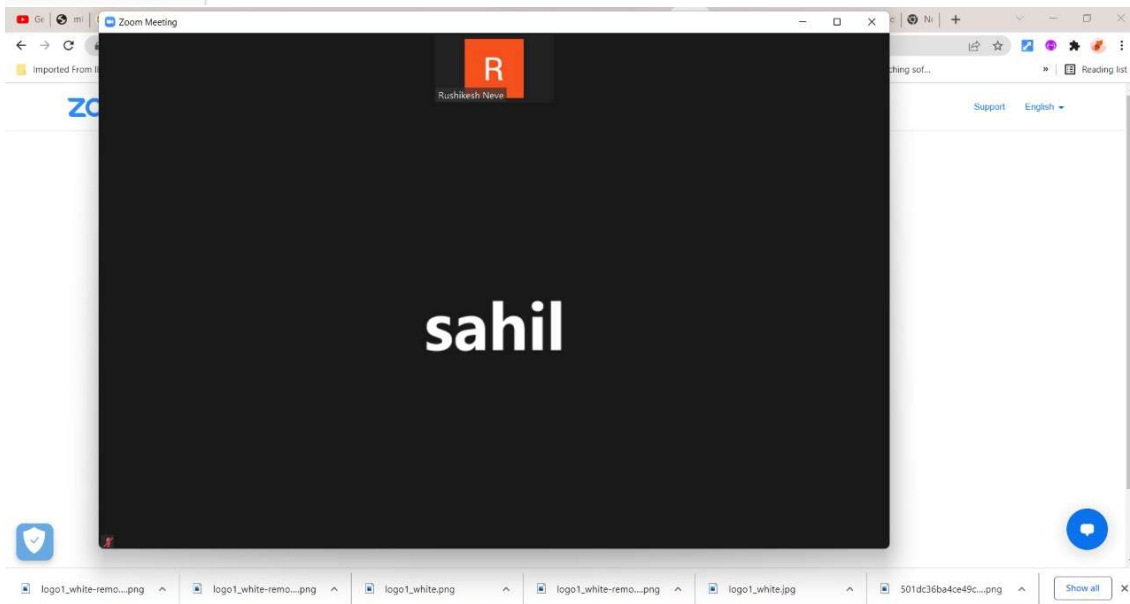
Ge mi Zoom Meeting Ne +

Imported From I ching sof... » Reading list

ZO Support English

R
Rushikesh Neve

sahil

logo1_white-remo....png logo1_white-remo....png logo1_white.png logo1_white-remo....png logo1_white.jpg 501dc36ba4ce49c....png Show all ×